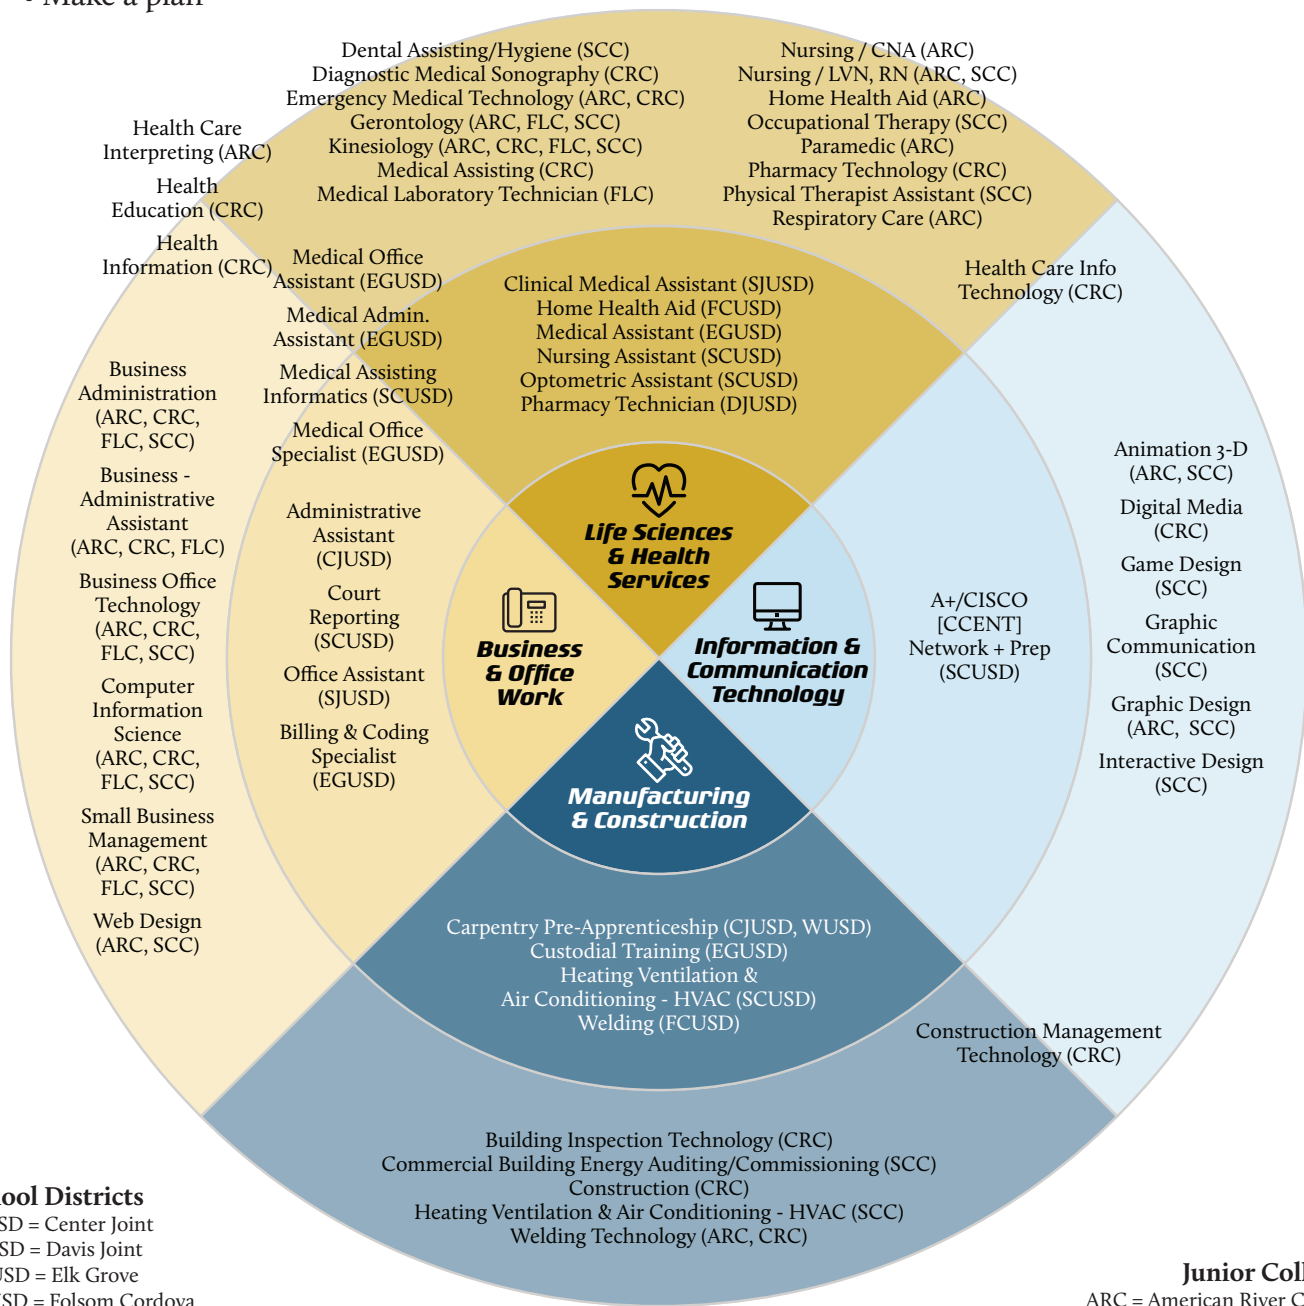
- Make a plan

Dental Assisting/Hygiene (SCC)
Diagnostic Medical Sonography (CRC)
Emergency Medical Technology (ARC, CRC)
Gerontology (ARC, FLC, SCC)
Kinesiology (ARC, CRC, FLC, SCC)
Medical Assisting (CRC)
Medical Laboratory Technician (FLC)

Nursing / CNA (ARC)
Nursing / LVN, RN (ARC, SCC)
Home Health Aid (ARC)
Occupational Therapy (SCC)
Paramedic (ARC)
Pharmacy Technology (CRC)
Physical Therapist Assistant (SCC)
Respiratory Care (ARC)

Health Care Interpreting (ARC)

Health Education (CRC)

Health Information (CRC)

Medical Office Assistant (EGUSD)

Medical Admin. Assistant (EGUSD)

Medical Assisting Informatics (SCUSD)

Medical Office Specialist (EGUSD)

Clinical Medical Assistant (SJUSD)
Home Health Aid (FCUSD)
Medical Assistant (EGUSD)
Nursing Assistant (SCUSD)
Optometric Assistant (SCUSD)
Pharmacy Technician (DJUSD)

Health Care Info Technology (CRC)

Business Administration (ARC, CRC, FLC, SCC)

Business - Administrative Assistant (ARC, CRC, FLC)

Business Office Technology (ARC, CRC, FLC, SCC)

Computer Information Science (ARC, CRC, FLC, SCC)

Small Business Management (ARC, CRC, FLC, SCC)

Web Design (ARC, SCC)

Administrative Assistant (CJUSD)

Court Reporting (SCUSD)

Office Assistant (SJUSD)

Billing & Coding Specialist (EGUSD)

Life Sciences & Health Services

Business & Office Work

Information & Communication Technology

Manufacturing & Construction

A+/CISCO [CCENT] Network + Prep (SCUSD)

Animation 3-D (ARC, SCC)

Digital Media (CRC)

Game Design (SCC)

Graphic Communication (SCC)

Graphic Design (ARC, SCC)

Interactive Design (SCC)

Carpentry Pre-Apprenticeship (CJUSD, WUSD)
Custodial Training (EGUSD)
Heating Ventilation & Air Conditioning - HVAC (SCUSD)
Welding (FCUSD)

Construction Management Technology (CRC)

Building Inspection Technology (CRC)
Commercial Building Energy Auditing/Commissioning (SCC)
Construction (CRC)
Heating Ventilation & Air Conditioning - HVAC (SCC)
Welding Technology (ARC, CRC)

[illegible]ool Districts
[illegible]SD = Center Joint
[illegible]SD = Davis Joint
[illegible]USD = Elk Grove
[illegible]SD = Folsom Cordova

Junior Coll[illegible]
ARC = American River C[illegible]